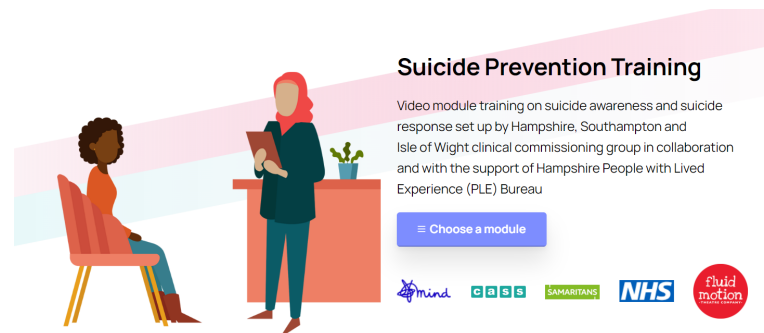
Suicide Prevention Training

Video module training on suicide awareness and suicide response set up by Hampshire, Southampton and Isle of Wight clinical commissioning group in collaboration and with the support of Hampshire People with Lived Experience (PLE) Bureau

≡ Choose a module

mind

cass

SAMARITANS

NHS

fluid motion THEATRE COMPANY